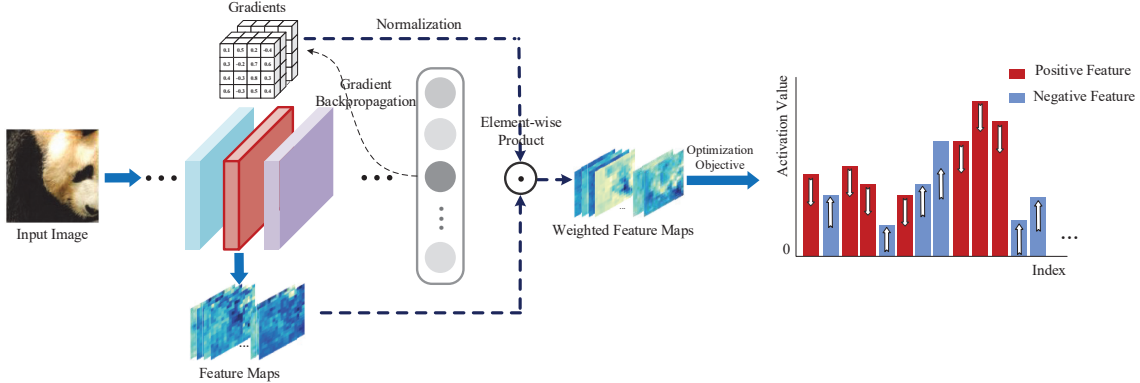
Gradients

| 0.1 | 0.5 | 0.2 | -0.4 |
|---|---|---|---|
| 0.3 | -0.2 | 0.7 | 0.6 |
| 0.4 | -0.3 | 0.8 | 0.3 |
| 0.6 | -0.2 | 0.5 | 0.4 |

Normalization

Gradient Backpropagation

Element-wise Product

Input Image

Feature Maps

Weighted Feature Maps

Optimization Objective

Activation Value

Positive Feature

Negative Feature

0

Index

...